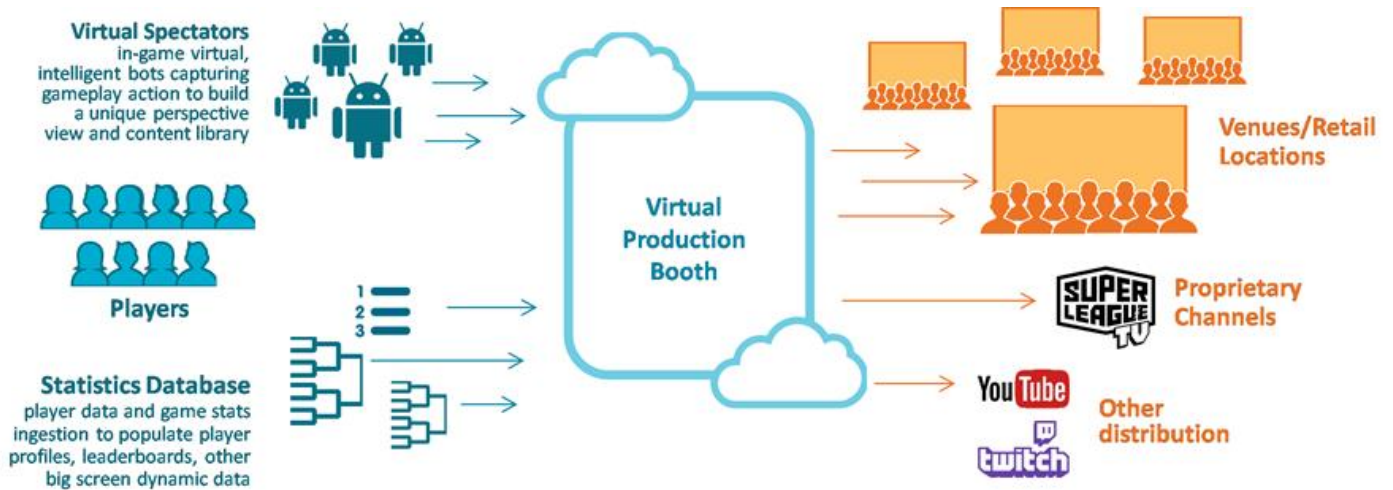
Virtual Spectators
in-game virtual, intelligent bots capturing gameplay action to build a unique perspective view and content library

Players

1
2
3

Statistics Database
player data and game stats ingestion to populate player profiles, leaderboards, other big screen dynamic data

Virtual Production Booth

Venues/Retail Locations

SUPER LEAGUE TV

Proprietary Channels

YouTube

twitch

Other distribution